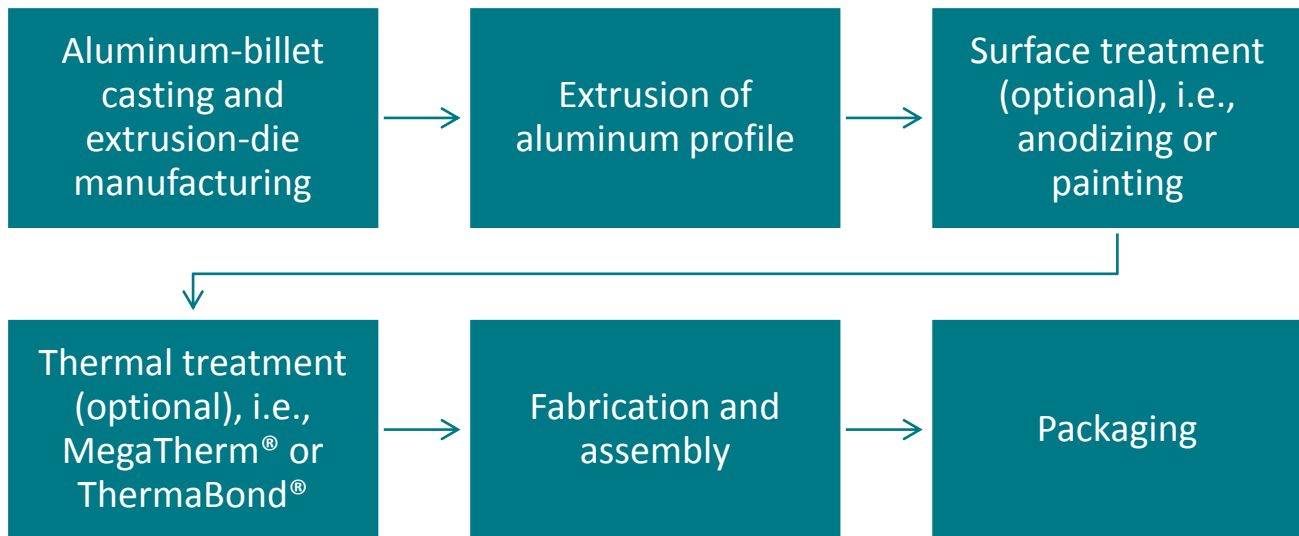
Aluminum-billet casting and extrusion-die manufacturing

Extrusion of aluminum profile

Surface treatment (optional), i.e., anodizing or painting

Thermal treatment (optional), i.e., MegaTherm® or ThermaBond®

Fabrication and assembly

Packaging